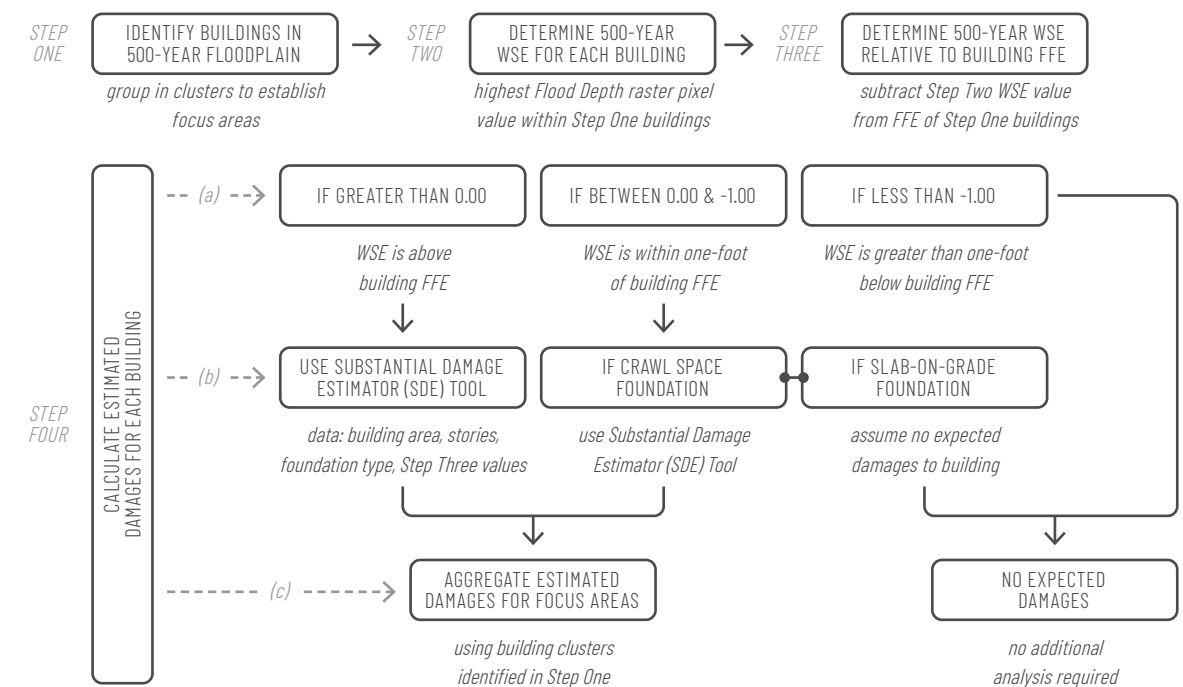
STEP ONE

IDENTIFY BUILDINGS IN 500-YEAR FLOODPLAIN

group in clusters to establish focus areas

STEP TWO

DETERMINE 500-YEAR WSE FOR EACH BUILDING

highest Flood Depth raster pixel value within Step One buildings

STEP THREE

DETERMINE 500-YEAR WSE RELATIVE TO BUILDING FFE

subtract Step Two WSE value from FFE of Step One buildings

STEP FOUR

CALCULATE ESTIMATED DAMAGES FOR EACH BUILDING

(a)

IF GREATER THAN 0.00

WSE is above building FFE

IF BETWEEN 0.00 & -1.00

WSE is within one-foot of building FFE

IF LESS THAN -1.00

WSE is greater than one-foot below building FFE

(b)

USE SUBSTANTIAL DAMAGE ESTIMATOR (SDE) TOOL

data: building area, stories, foundation type, Step Three values

IF CRAWL SPACE FOUNDATION

use Substantial Damage Estimator (SDE) Tool

IF SLAB-ON-GRADE FOUNDATION

assume no expected damages to building

(c)

AGGREGATE ESTIMATED DAMAGES FOR FOCUS AREAS

using building clusters identified in Step One

NO EXPECTED DAMAGES

no additional analysis required